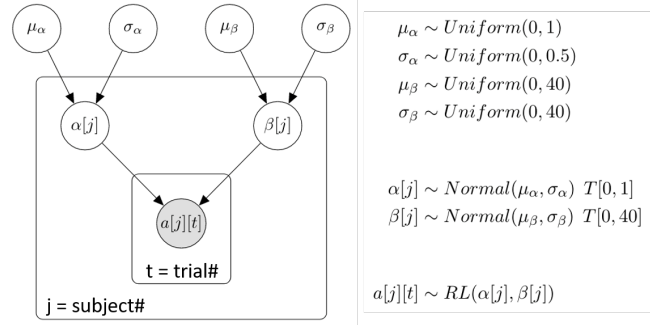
$\mu_\alpha$

$\sigma_\alpha$

$\mu_\beta$

$\sigma_\beta$

$\alpha[j]$

$\beta[j]$

$a[j][t]$

t = trial#

j = subject#

$\mu_\alpha \sim Uniform(0, 1)$
$\sigma_\alpha \sim Uniform(0, 0.5)$
$\mu_\beta \sim Uniform(0, 40)$
$\sigma_\beta \sim Uniform(0, 40)$

$\alpha[j] \sim Normal(\mu_\alpha, \sigma_\alpha)\ T[0, 1]$
$\beta[j] \sim Normal(\mu_\beta, \sigma_\beta)\ T[0, 40]$

$a[j][t] \sim RL(\alpha[j], \beta[j])$